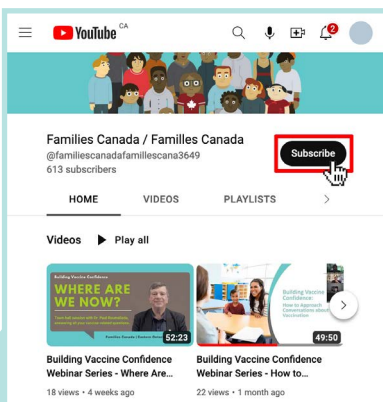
YouTube CA

2

Families Canada / Familles Canada
@familiescanadafamillescana3649
613 subscribers

Subscribe

HOME VIDEOS PLAYLISTS

Videos Play all

Building Vaccine Confidence
WHERE ARE WE NOW?
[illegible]
52:23

Building Vaccine Confidence:
How to Approach Conversations about Vaccination
49:50

Building Vaccine Confidence Webinar Series - Where Are...
18 views • 4 weeks ago

Building Vaccine Confidence Webinar Series - How to...
22 views • 1 month ago